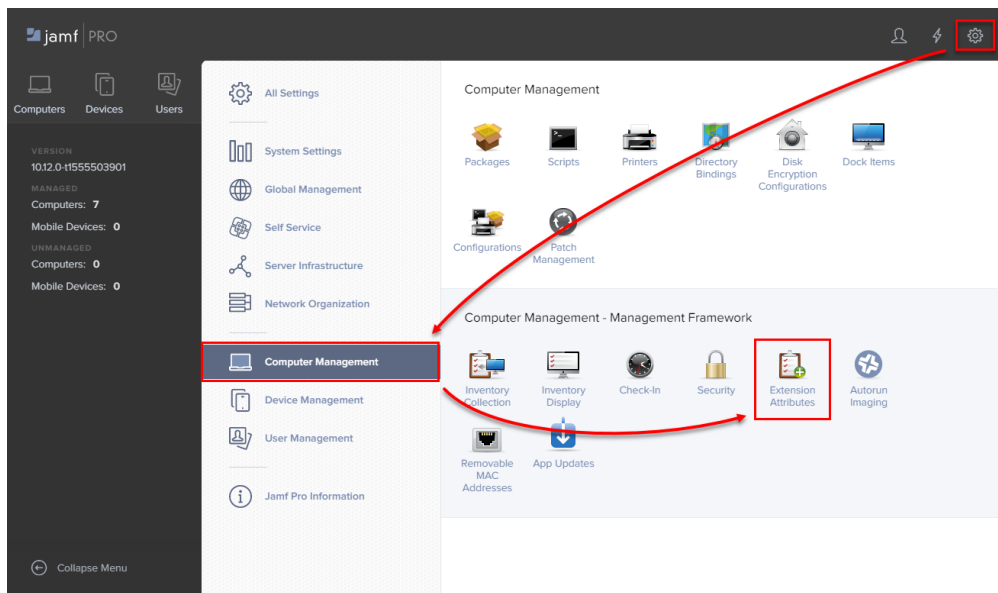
jamf PRO

Computers Devices Users

VERSION
10.12.0-t1555503901
MANAGED
Computers: 7
Mobile Devices: 0
UNMANAGED
Computers: 0
Mobile Devices: 0

Collapse Menu

All Settings

System Settings

Global Management

Self Service

Server Infrastructure

Network Organization

Computer Management

Device Management

User Management

Jamf Pro Information

Computer Management

Packages
Scripts
Printers
Directory Bindings
Disk Encryption Configurations
Dock Items
Configurations
Patch Management

Computer Management - Management Framework

Inventory Collection
Inventory Display
Check-In
Security
Extension Attributes
Autorun Imaging
Removable MAC Addresses
App Updates